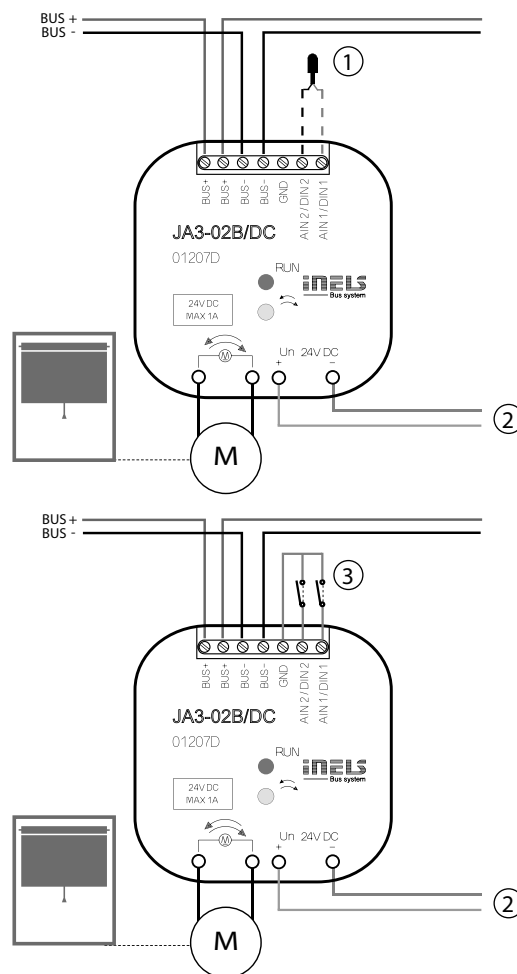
BUS +
BUS -

①

BUS+ BUS+ BUS- BUS- GND AIN 2 / DIN 2 AIN 1 / DIN 1

JA3-02B/DC

01207D

RUN

iNELS Bus system

24V DC
MAX 1A

Un 24V DC
+ -

②

M

BUS +
BUS -

③

BUS+ BUS+ BUS- BUS- GND AIN 2 / DIN 2 AIN 1 / DIN 1

JA3-02B/DC

01207D

RUN

iNELS Bus system

24V DC
MAX 1A

Un 24V DC
+ -

②

M